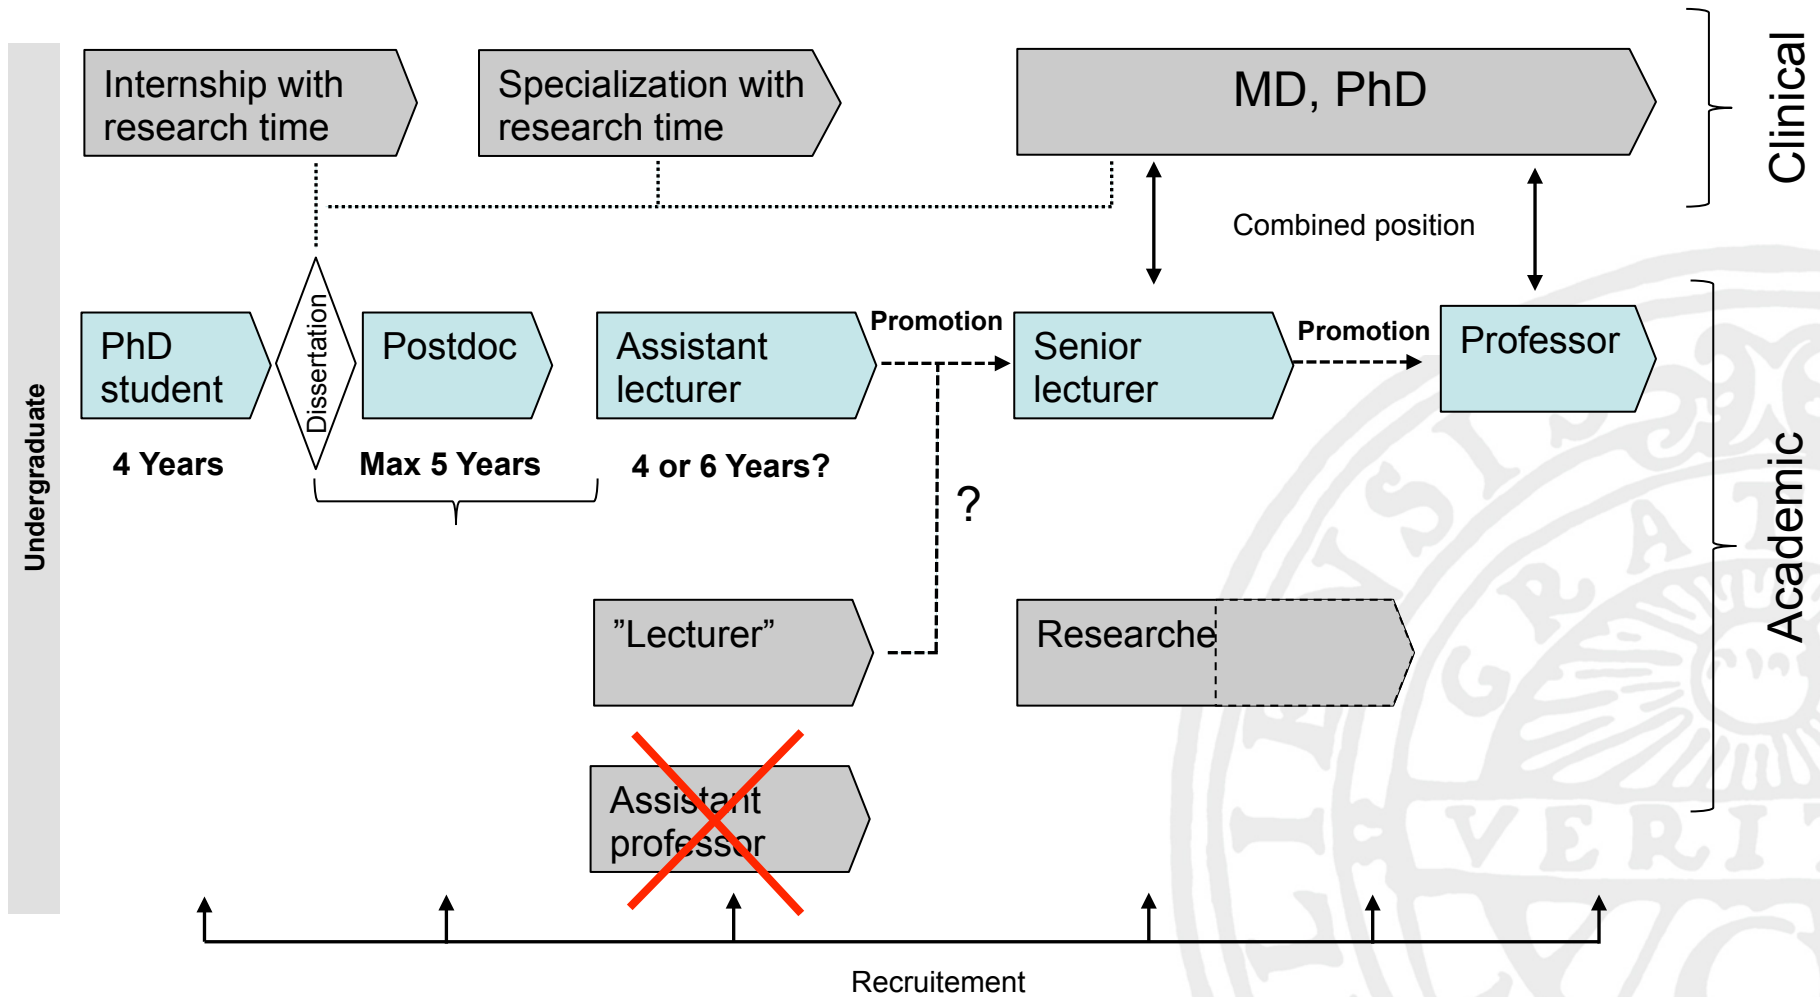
Undergraduate

Internship with research time

Specialization with research time

MD, PhD

Clinical

Combined position

PhD student

Dissertation

Postdoc

Assistant lecturer

Promotion

Senior lecturer

Promotion

Professor

4 Years

Max 5 Years

4 or 6 Years?

?

Academic

”Lecturer”

Researcher

Assistant professor

Recruitement

VERI